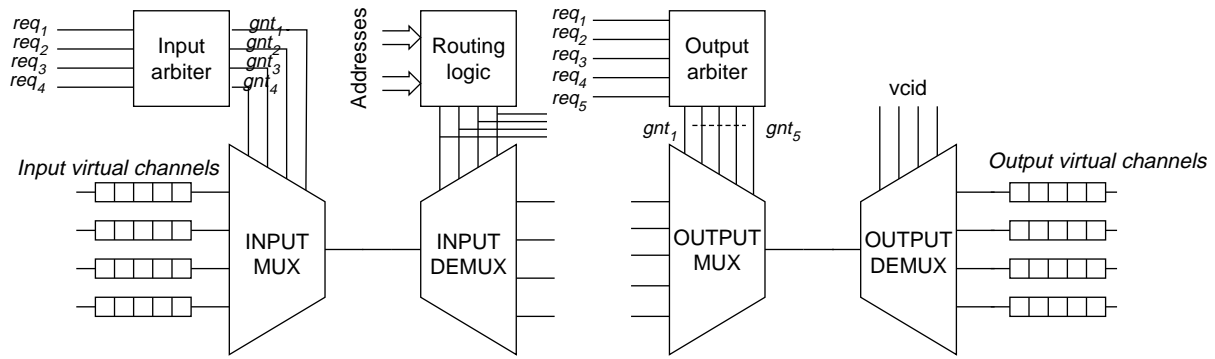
$req_1$
$req_2$
$req_3$
$req_4$
Input arbiter
$gnt_1$
$gnt_2$
$gnt_3$
$gnt_4$
Addresses
Routing logic
$req_1$
$req_2$
$req_3$
$req_4$
$req_5$
Output arbiter
$gnt_1$
$gnt_5$
vcid
Input virtual channels
Output virtual channels
INPUT MUX
INPUT DEMUX
OUTPUT MUX
OUTPUT DEMUX